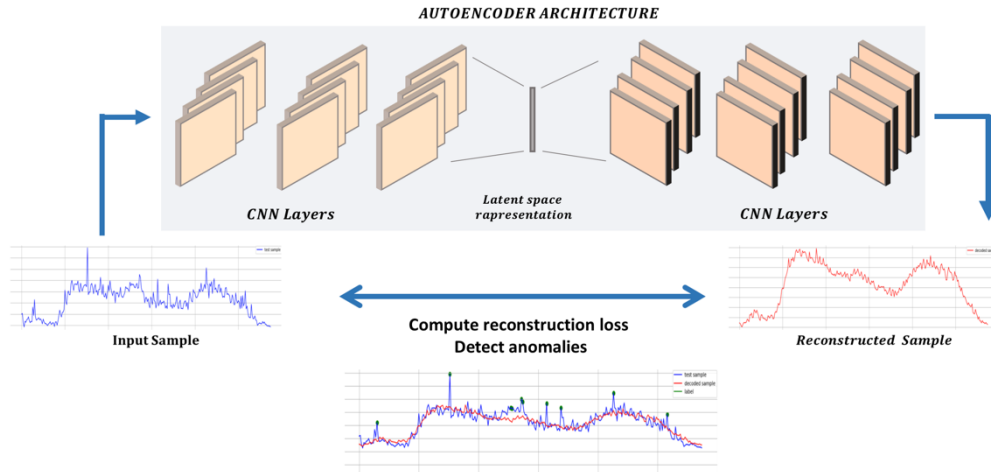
AUTOENCODER ARCHITECTURE

CNN Layers

Latent space rapresentation

CNN Layers

test sample

Input Sample

decoded sample

Reconstructed Sample

Compute reconstruction loss
Detect anomalies

test sample
decoded sample
label